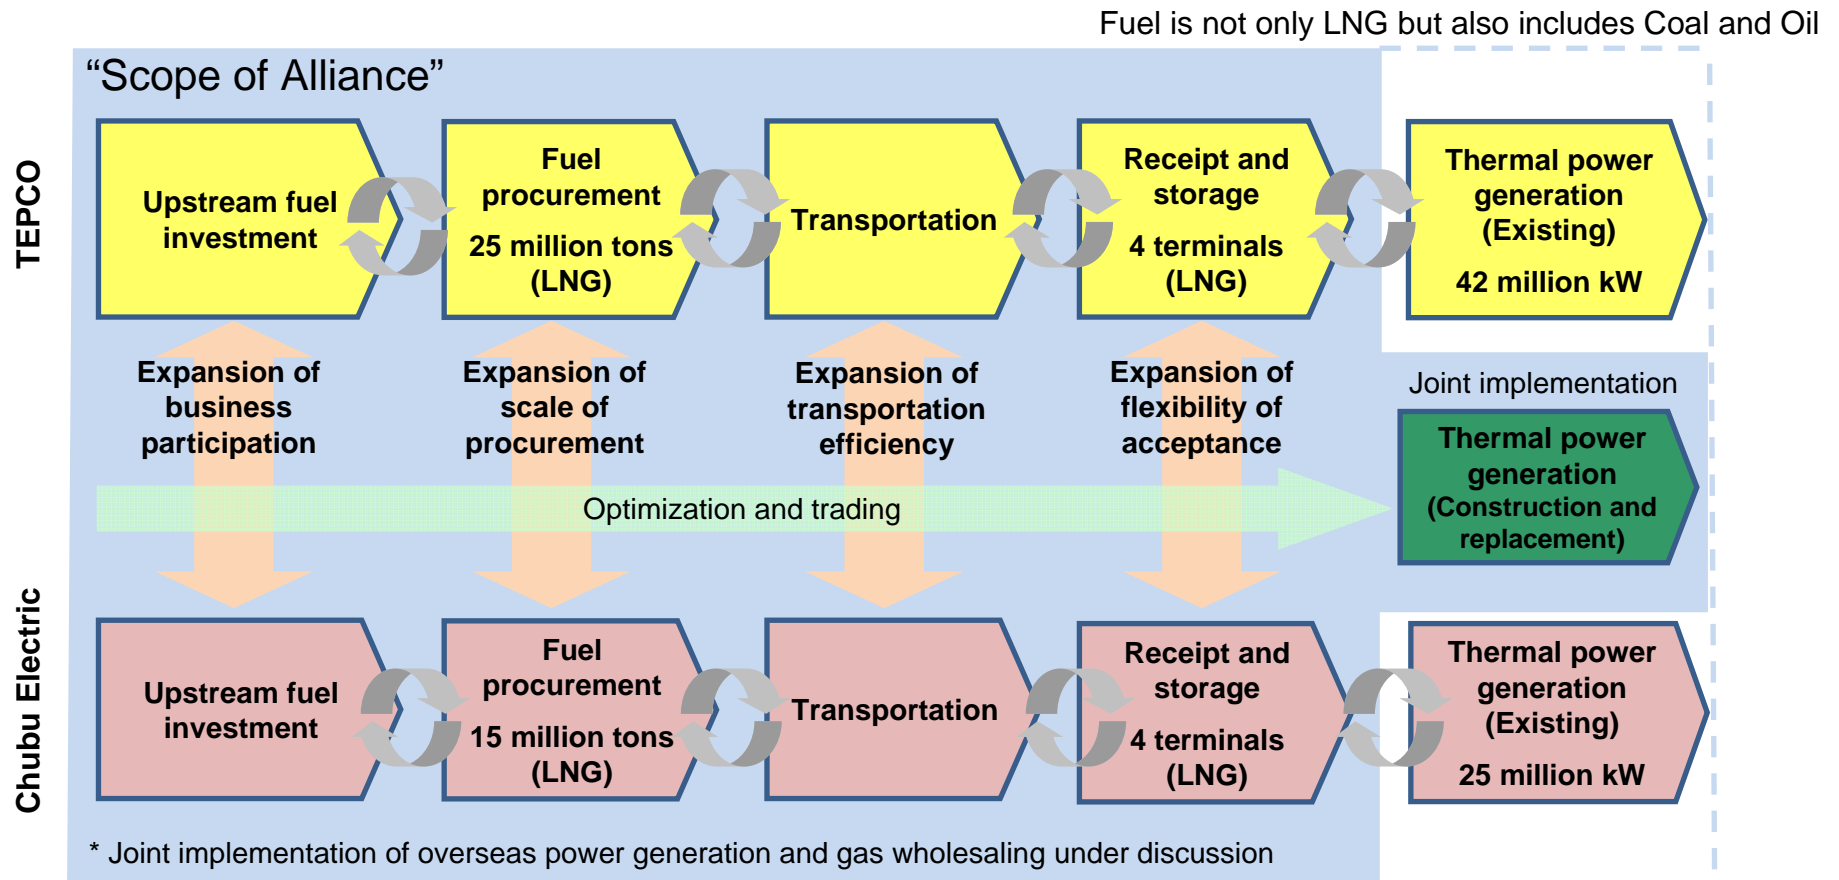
Fuel is not only LNG but also includes Coal and Oil

“Scope of Alliance”

TEPCO

Upstream fuel investment

Fuel procurement
25 million tons (LNG)

Transportation

Receipt and storage
4 terminals (LNG)

Thermal power generation (Existing)
42 million kW

Expansion of business participation

Expansion of scale of procurement

Expansion of transportation efficiency

Expansion of flexibility of acceptance

Joint implementation

Thermal power generation (Construction and replacement)

Optimization and trading

Chubu Electric

Upstream fuel investment

Fuel procurement
15 million tons (LNG)

Transportation

Receipt and storage
4 terminals (LNG)

Thermal power generation (Existing)
25 million kW

* Joint implementation of overseas power generation and gas wholesaling under discussion